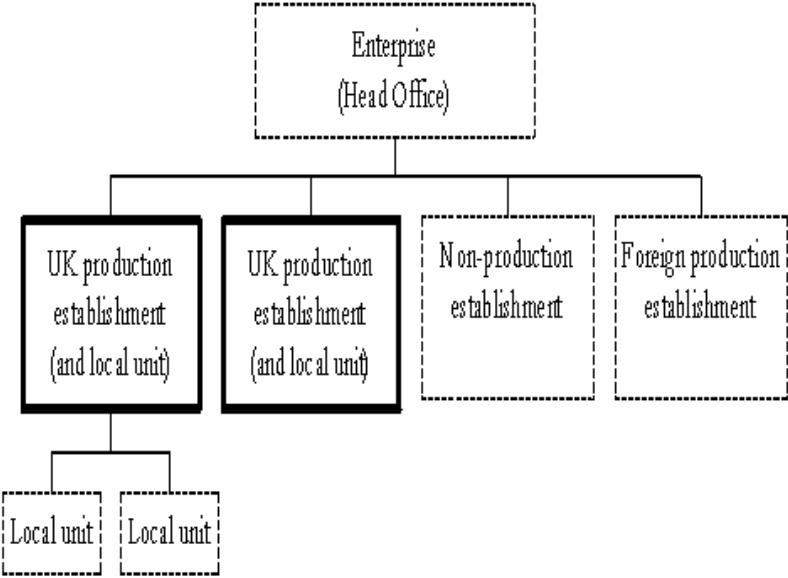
Enterprise
(Head Office)

UK production establishment (and local unit)

UK production establishment (and local unit)

Non-production establishment

Foreign production establishment

Local unit

Local unit